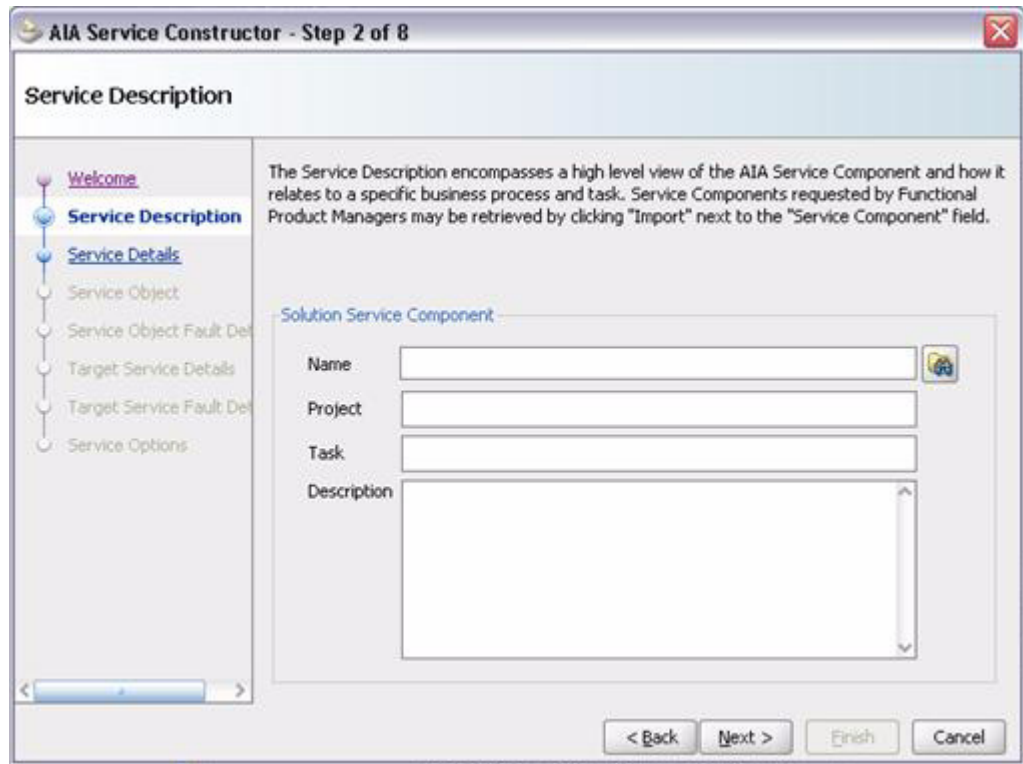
AIA Service Constructor - Step 2 of 8

Service Description

Welcome
Service Description
Service Details
Service Object
Service Object Fault Det
Target Service Details
Target Service Fault Det
Service Options

The Service Description encompasses a high level view of the AIA Service Component and how it relates to a specific business process and task. Service Components requested by Functional Product Managers may be retrieved by clicking "Import" next to the "Service Component" field.

Solution Service Component

Name

Project

Task

Description

< Back Next > Finish Cancel